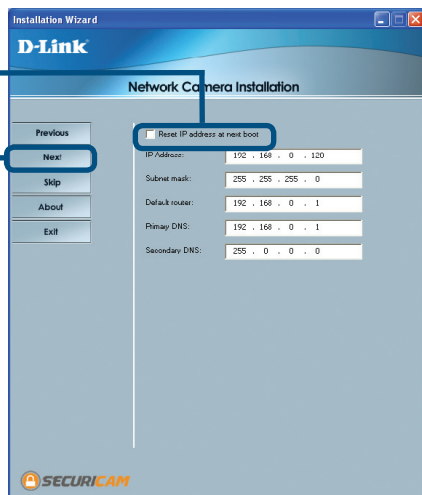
Installation Wizard

D-Link

Network Camera Installation

Previous

Next

Skip

About

Exit

Reset IP address at next boot

IP Address: 192 . 168 . 0 . 120

Subnet mask: 255 . 255 . 255 . 0

Default router: 192 . 168 . 0 . 1

Primay DNS: 192 . 168 . 0 . 1

Secondary DNS: 255 . 0 . 0 . 0

SECURICAM